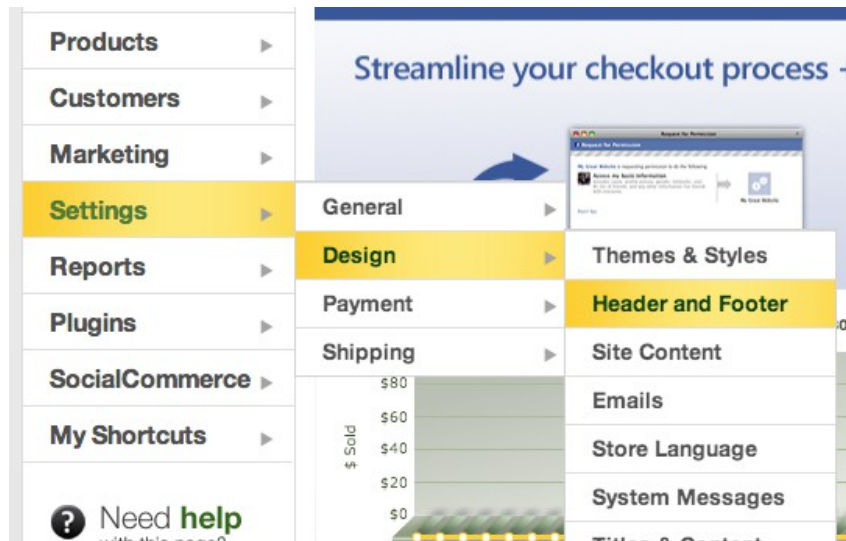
Products
Customers
Marketing
Settings
Reports
Plugins
SocialCommerce
My Shortcuts

Need help with this page?

Streamline your checkout process -

Request for Permission

General
Design
Payment
Shipping

Themes & Styles
Header and Footer
Site Content
Emails
Store Language
System Messages
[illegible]

$80
$60
$40
$20
$0
$ Sold